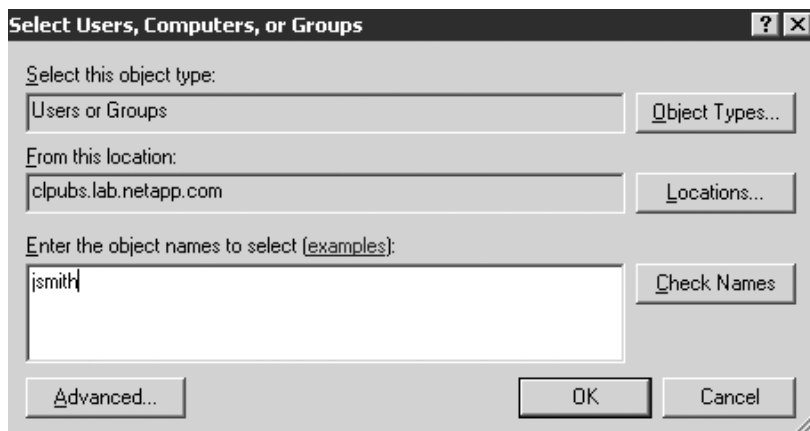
Select Users, Computers, or Groups

? X

Select this object type:

Users or Groups

Object Types...

From this location:

clpubs.lab.netapp.com

Locations...

Enter the object names to select (examples):

jsmith

Check Names

Advanced...

OK

Cancel